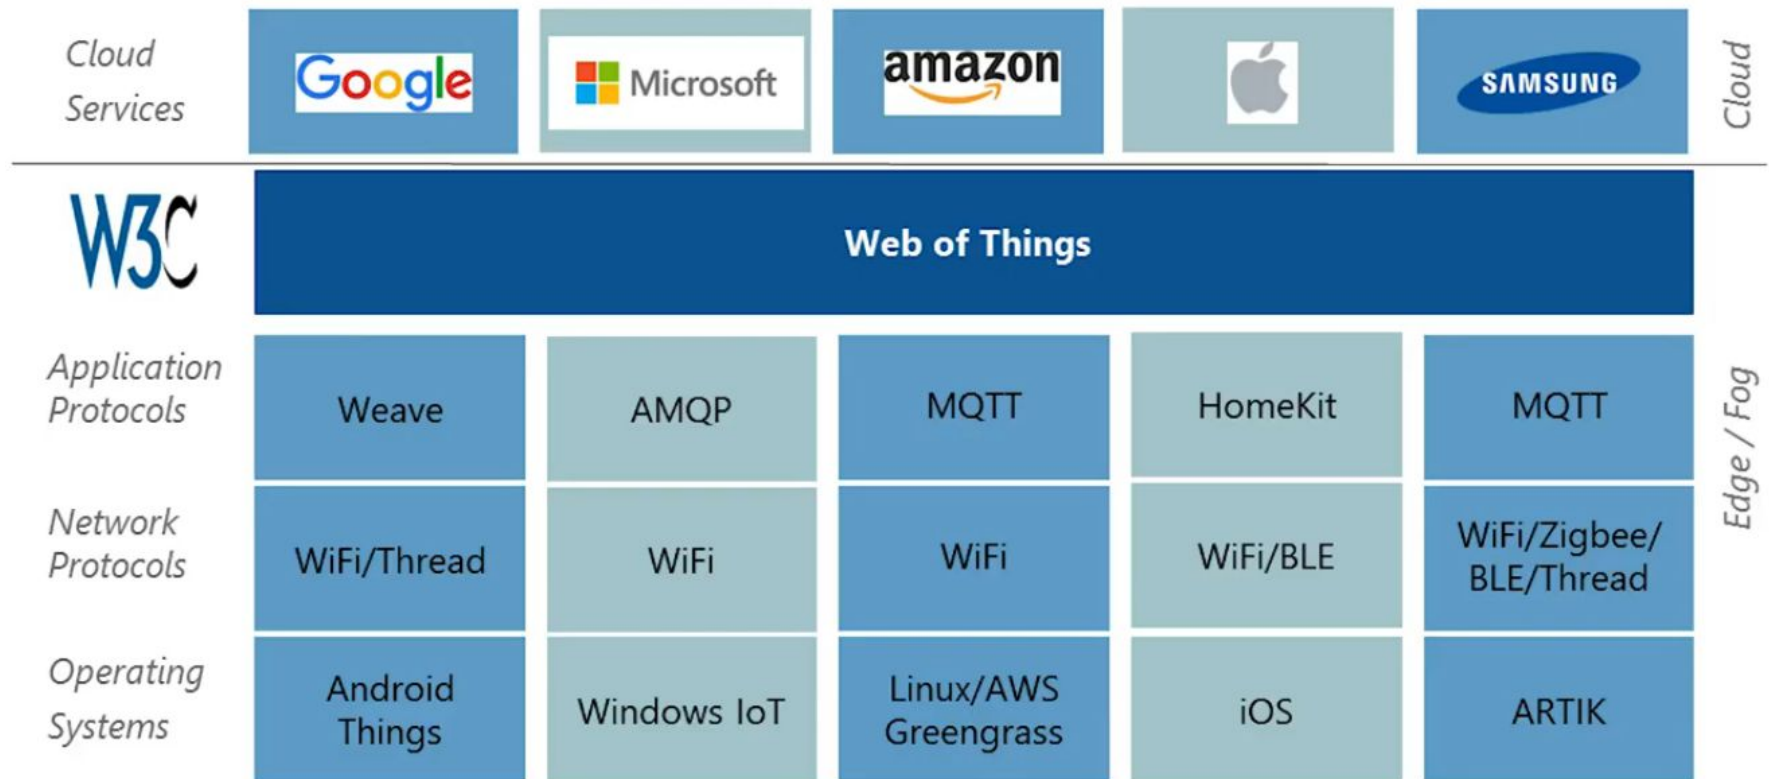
Cloud Services

Google

Microsoft

amazon

SAMSUNG

Cloud

W3C

Web of Things

| Application Protocols | Weave | AMQP | MQTT | HomeKit | MQTT |
|---|---|---|---|---|---|
| Network Protocols | WiFi/Thread | WiFi | WiFi | WiFi/BLE | WiFi/Zigbee/ BLE/Thread |
| Operating Systems | Android Things | Windows IoT | Linux/AWS Greengrass | iOS | ARTIK |

Edge / Fog